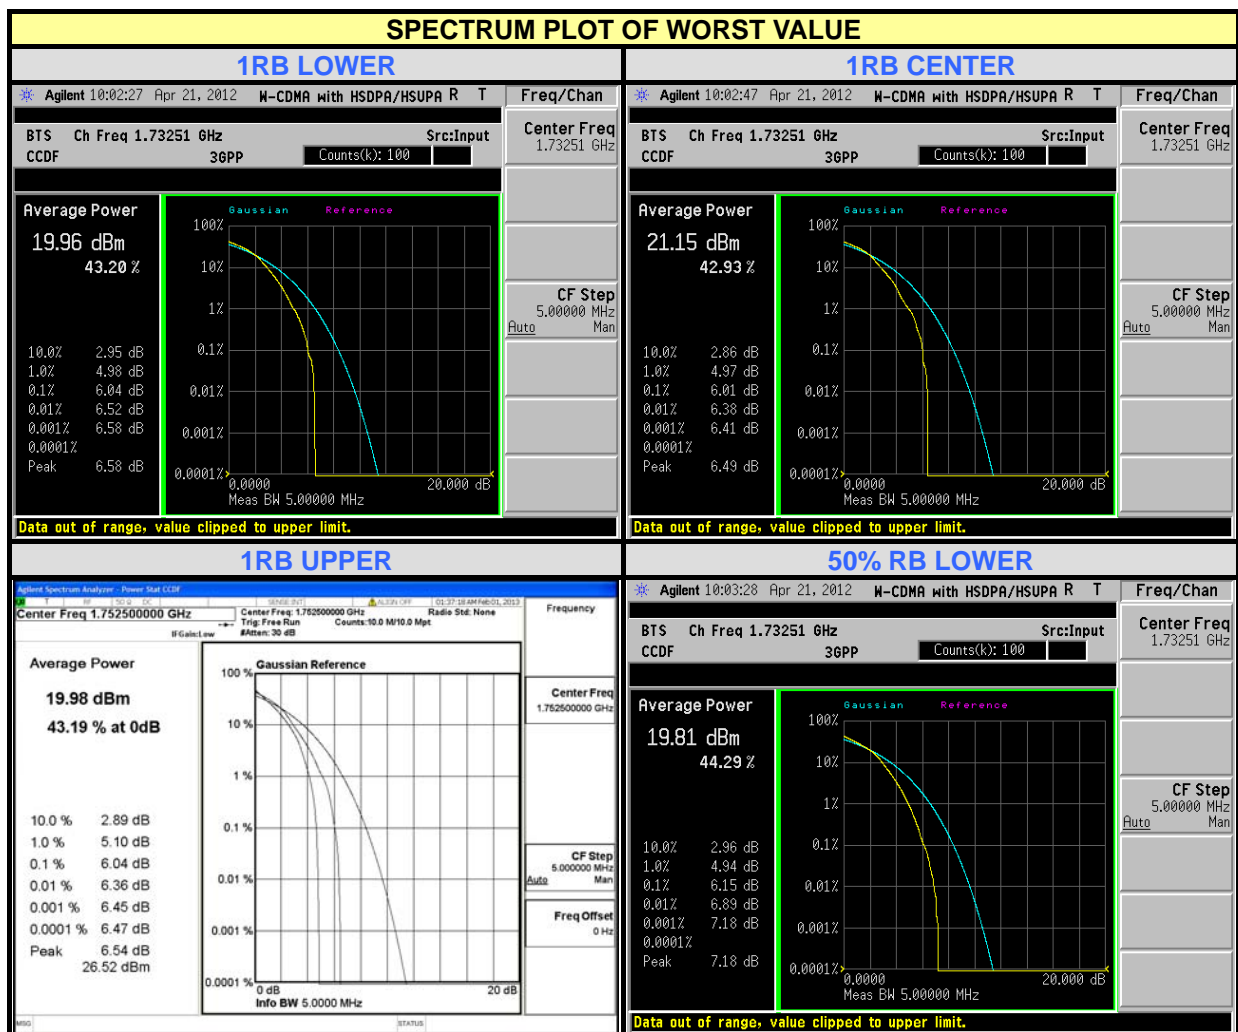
SPECTRUM PLOT OF WORST VALUE

1RB LOWER

Agilent 10:02:27 Apr 21, 2012 W-CDMA with HSDPA/HSUPA R T
Freq/Chan
BTS Ch Freq 1.73251 GHz Src:Input
CCDF 3GPP Counts(k): 100
Center Freq 1.73251 GHz
Average Power
19.96 dBm
43.20 %
Gaussian Reference
100%
10%
1%
0.1%
0.01%
0.001%
0.0001%
0.0000
20.000 dB
Meas BW 5.00000 MHz
CF Step 5.00000 MHz
Auto Man
10.0% 2.95 dB
1.0% 4.98 dB
0.1% 6.04 dB
0.01% 6.52 dB
0.001% 6.58 dB
0.0001%
Peak 6.58 dB
Data out of range, value clipped to upper limit.

1RB CENTER

Agilent 10:02:47 Apr 21, 2012 W-CDMA with HSDPA/HSUPA R T
Freq/Chan
BTS Ch Freq 1.73251 GHz Src:Input
CCDF 3GPP Counts(k): 100
Center Freq 1.73251 GHz
Average Power
21.15 dBm
42.93 %
Gaussian Reference
100%
10%
1%
0.1%
0.01%
0.001%
0.0001%
0.0000
20.000 dB
Meas BW 5.00000 MHz
CF Step 5.00000 MHz
Auto Man
10.0% 2.86 dB
1.0% 4.97 dB
0.1% 6.01 dB
0.01% 6.38 dB
0.001% 6.41 dB
0.0001%
Peak 6.49 dB
Data out of range, value clipped to upper limit.

1RB UPPER

Agilent Spectrum Analyzer - Power Stat CCDF
Center Freq 1.752500000 GHz
Center Freq: 1.752500000 GHz
Trig: Free Run
#Atten: 30 dB
Counts:10.0 M/10.0 Mpt
Radio Std: None
IFGain:Low
Frequency
Average Power
19.98 dBm
43.19 % at 0dB
Gaussian Reference
100 %
10 %
1 %
0.1 %
0.01 %
0.001 %
0.0001 %
0 dB
20 dB
Info BW 5.0000 MHz
Center Freq 1.752500000 GHz
CF Step 5.000000 MHz
Auto Man
Freq Offset 0 Hz
10.0 % 2.89 dB
1.0 % 5.10 dB
0.1 % 6.04 dB
0.01 % 6.36 dB
0.001 % 6.45 dB
0.0001 % 6.47 dB
Peak 6.54 dB
26.52 dBm
MSG
STATUS

50% RB LOWER

Agilent 10:03:28 Apr 21, 2012 W-CDMA with HSDPA/HSUPA R T
Freq/Chan
BTS Ch Freq 1.73251 GHz Src:Input
CCDF 3GPP Counts(k): 100
Center Freq 1.73251 GHz
Average Power
19.81 dBm
44.29 %
Gaussian Reference
100%
10%
1%
0.1%
0.01%
0.001%
0.0001%
0.0000
20.000 dB
Meas BW 5.00000 MHz
CF Step 5.00000 MHz
Auto Man
10.0% 2.96 dB
1.0% 4.94 dB
0.1% 6.15 dB
0.01% 6.89 dB
0.001% 7.18 dB
0.0001%
Peak 7.18 dB
Data out of range, value clipped to upper limit.